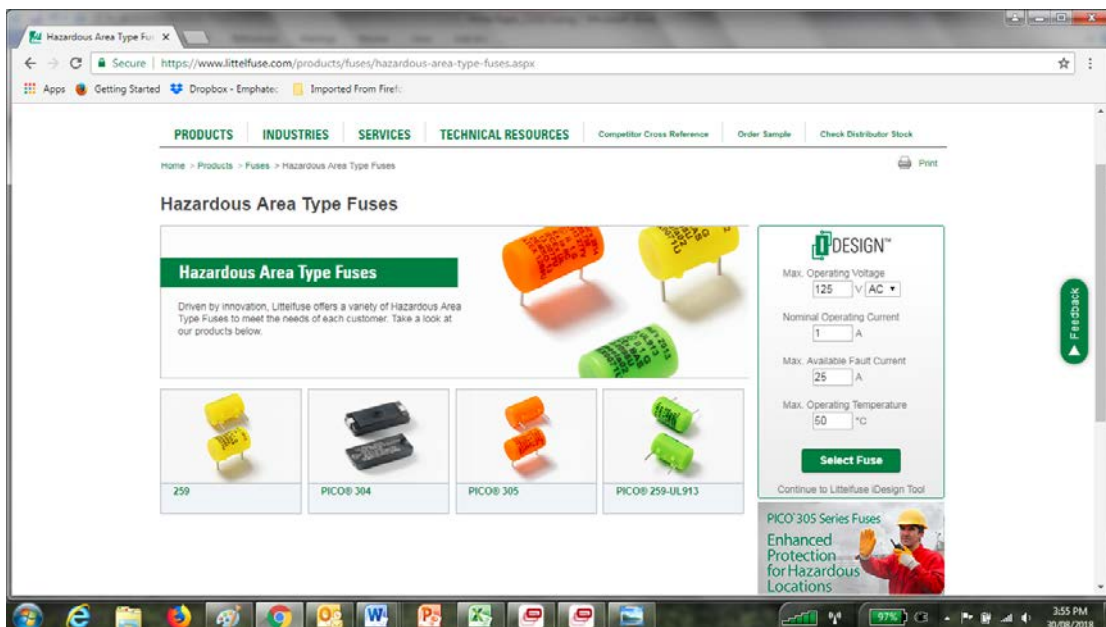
Hazardous Area Type Fus ×

Secure | https://www.littelfuse.com/products/fuses/hazardous-area-type-fuses.aspx

Apps Getting Started Dropbox - Emphatec Imported From Firefo

PRODUCTS INDUSTRIES SERVICES TECHNICAL RESOURCES Competitor Cross Reference Order Sample Check Distributor Stock

Home > Products > Fuses > Hazardous Area Type Fuses

Print

Hazardous Area Type Fuses

Hazardous Area Type Fuses

Driven by innovation, Littelfuse offers a variety of Hazardous Area Type Fuses to meet the needs of each customer. Take a look at our products below.

iDESIGN™

Max. Operating Voltage
125 V AC

Nominal Operating Current
1 A

Max. Available Fault Current
25 A

Max. Operating Temperature
50 °C

Select Fuse

Continue to Littelfuse iDesign Tool

Feedback

259

PICO® 304

PICO® 305

PICO® 259-UL913

PICO®305 Series Fuses
Enhanced Protection for Hazardous Locations

97%

3:55 PM
30/08/2018